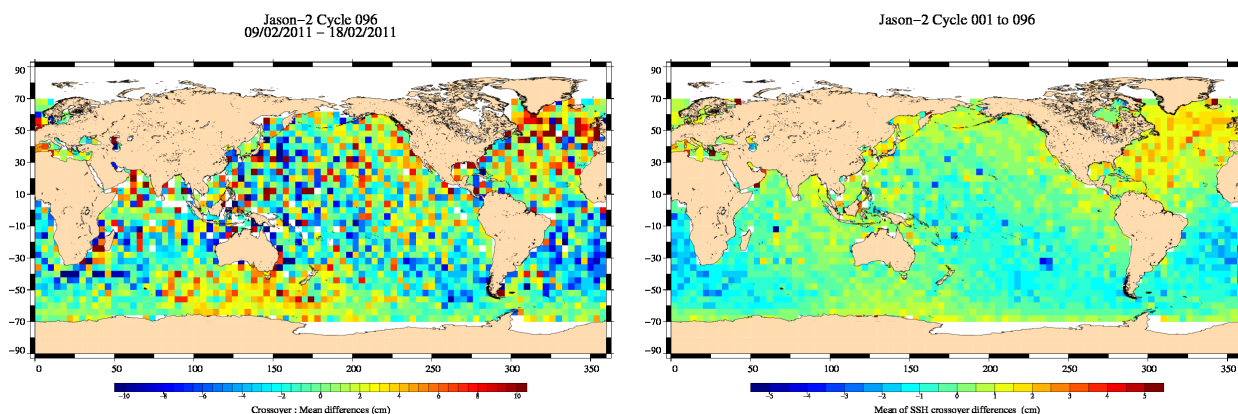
Jason−2 Cycle 096
09/02/2011 − 18/02/2011

90
70
50
30
10
−10
−30
−50
−70
−90

0 50 100 150 200 250 300 350

−10 −8 −6 −4 −2 0 2 4 6 8 10
Crossover : Mean differences (cm)

Jason−2 Cycle 001 to 096

90
70
50
30
10
−10
−30
−50
−70
−90

0 50 100 150 200 250 300 350

−5 −4 −3 −2 −1 0 1 2 3 4 5
Mean of SSH crossover differences (cm)